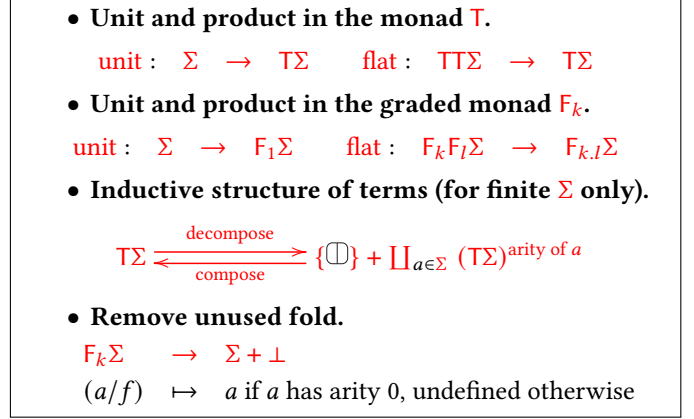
• **Unit and product in the monad** $\mathsf{T}$.

unit : $\Sigma \rightarrow \mathsf{T}\Sigma$ flat : $\mathsf{T}\mathsf{T}\Sigma \rightarrow \mathsf{T}\Sigma$

• **Unit and product in the graded monad** $\mathsf{F}_k$.

unit : $\Sigma \rightarrow \mathsf{F}_1\Sigma$ flat : $\mathsf{F}_k\mathsf{F}_l\Sigma \rightarrow \mathsf{F}_{k.l}\Sigma$

• **Inductive structure of terms (for finite** $\Sigma$ **only).**

$\mathsf{T}\Sigma \underset{\text{compose}}{\overset{\text{decompose}}{\rightleftarrows}} \{\circledcirc\} + \coprod_{a \in \Sigma} (\mathsf{T}\Sigma)^{\text{arity of } a}$

• **Remove unused fold.**

$\mathsf{F}_k\Sigma \rightarrow \Sigma + \bot$

$(a/f) \mapsto a$ if $a$ has arity 0, undefined otherwise